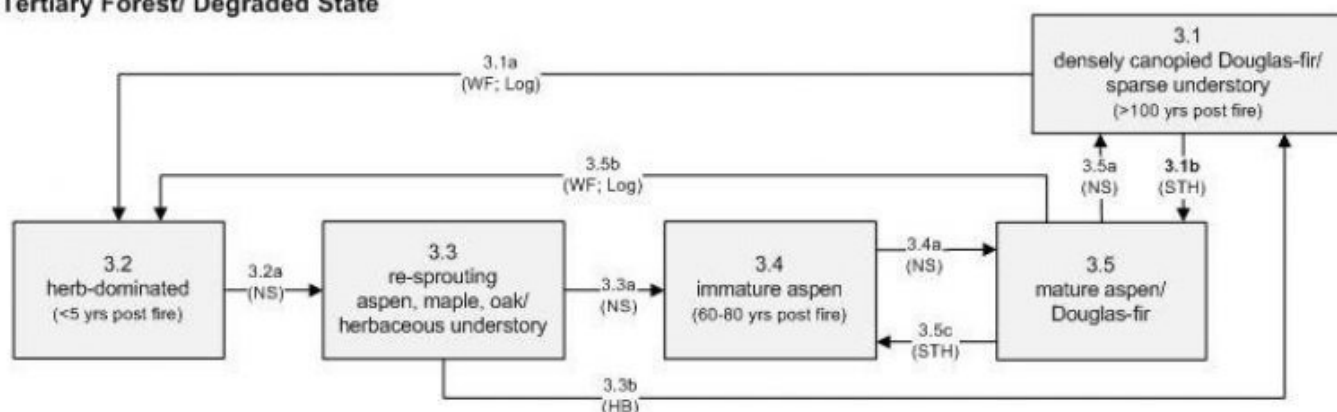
Tertiary Forest/ Degraded State

3.1
densely canopied Douglas-fir/ sparse understory
(>100 yrs post fire)

3.1a
(WF; Log)

3.5b
(WF; Log)

3.5a
(NS)

3.1b
(STH)

3.2
herb-dominated
(<5 yrs post fire)

3.2a
(NS)

3.3
re-sprouting aspen, maple, oak/ herbaceous understory

3.3a
(NS)

3.4
immature aspen
(60-80 yrs post fire)

3.4a
(NS)

3.5
mature aspen/ Douglas-fir

3.5c
(STH)

3.3b
(HB)